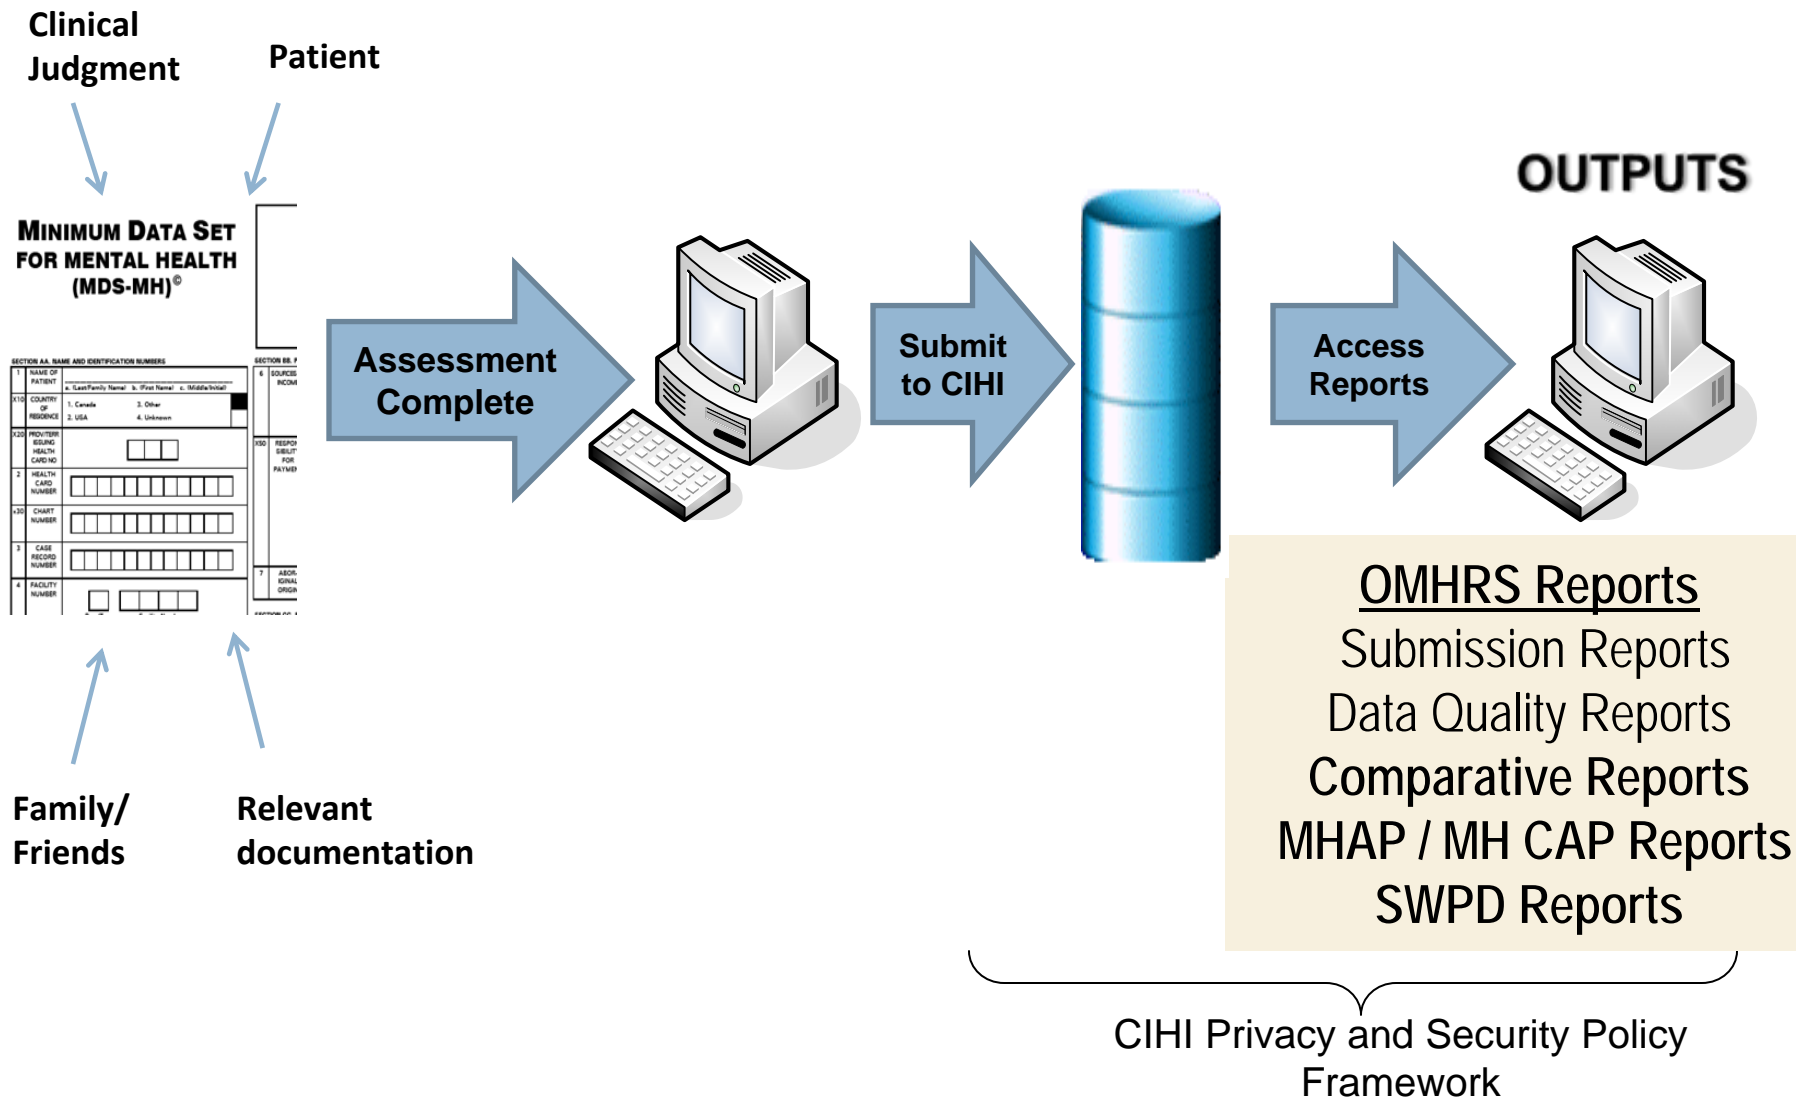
Clinical Judgment

Patient

MINIMUM DATA SET FOR MENTAL HEALTH (MDS-MH)©

SECTION AA. NAME AND IDENTIFICATION NUMBERS

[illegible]

Family/ Friends

Relevant documentation

Assessment Complete

Submit to CIHI

Access Reports

OUTPUTS

OMHRS Reports
Submission Reports
Data Quality Reports
Comparative Reports
MHAP / MH CAP Reports
SWPD Reports

CIHI Privacy and Security Policy Framework